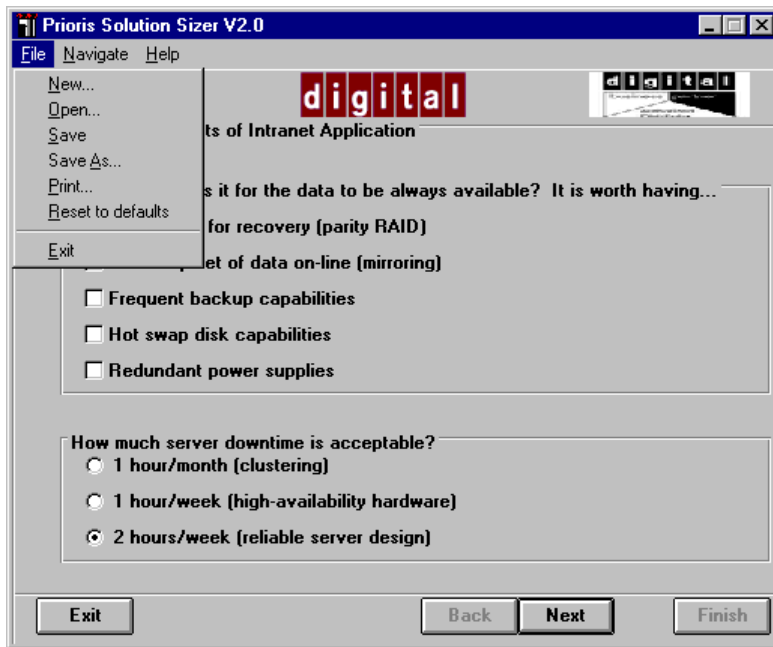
Prioris Solution Sizer V2.0

File Navigate Help

New...
Open...
Save
Save As...
Print...
Reset to defaults
Exit

digital

digital

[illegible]ts of Intranet Application

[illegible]s it for the data to be always available? It is worth having...

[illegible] for recovery (parity RAID)

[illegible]et of data on-line (mirroring)

Frequent backup capabilities

Hot swap disk capabilities

Redundant power supplies

How much server downtime is acceptable?

1 hour/month (clustering)

1 hour/week (high-availability hardware)

2 hours/week (reliable server design)

Exit

Back

Next

Finish